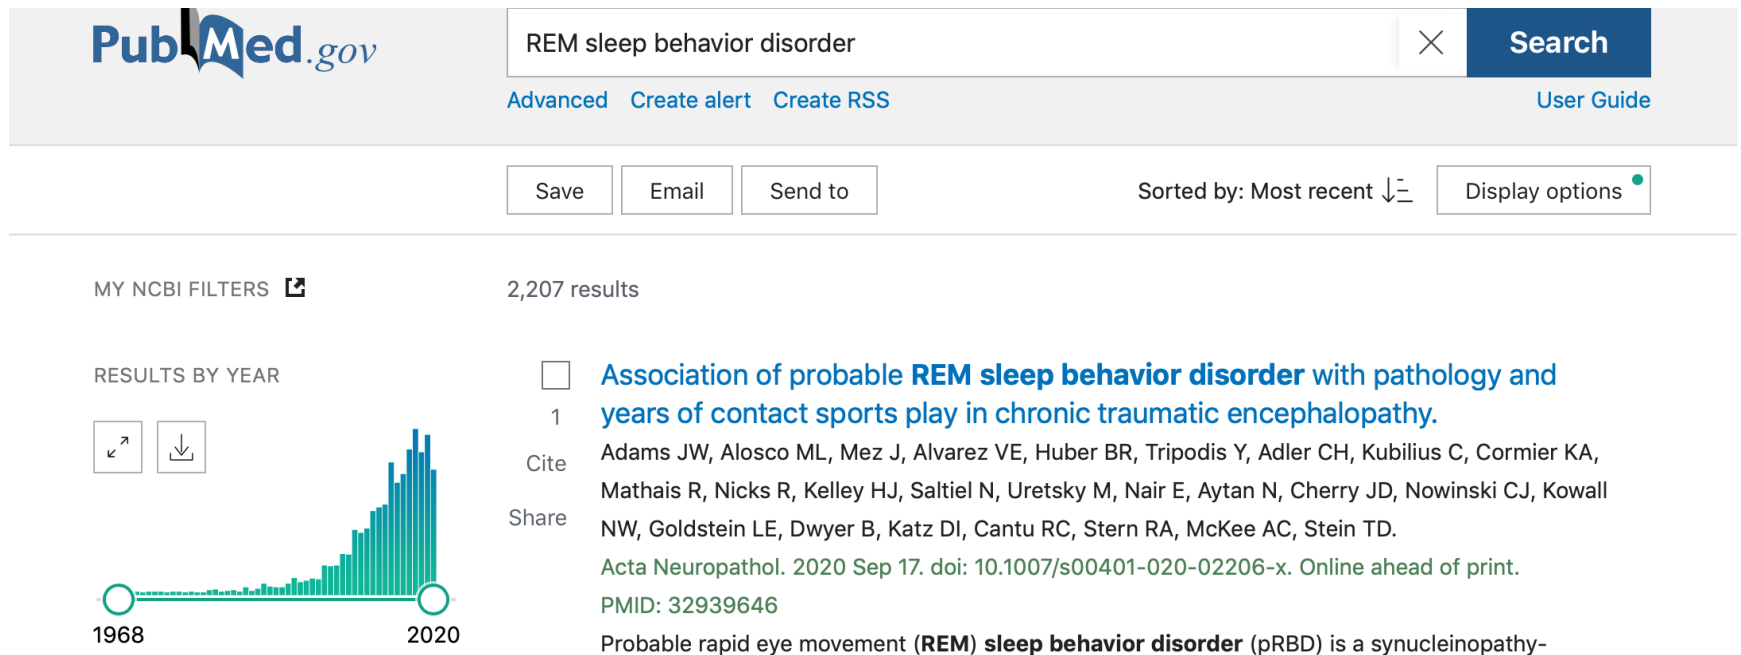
PubMed.gov

REM sleep behavior disorder

Search

Advanced Create alert Create RSS

User Guide

Save Email Send to

Sorted by: Most recent

Display options

MY NCBI FILTERS

2,207 results

RESULTS BY YEAR

1968 2020

1

Cite

Share

Association of probable **REM sleep behavior disorder** with pathology and years of contact sports play in chronic traumatic encephalopathy.

Adams JW, Alosco ML, Mez J, Alvarez VE, Huber BR, Tripodis Y, Adler CH, Kubilius C, Cormier KA, Mathais R, Nicks R, Kelley HJ, Saltiel N, Uretsky M, Nair E, Aytan N, Cherry JD, Nowinski CJ, Kowall NW, Goldstein LE, Dwyer B, Katz DI, Cantu RC, Stern RA, McKee AC, Stein TD.

Acta Neuropathol. 2020 Sep 17. doi: 10.1007/s00401-020-02206-x. Online ahead of print.

PMID: 32939646

Probable rapid eye movement (**REM**) **sleep behavior disorder** (pRBD) is a synucleinopathy-